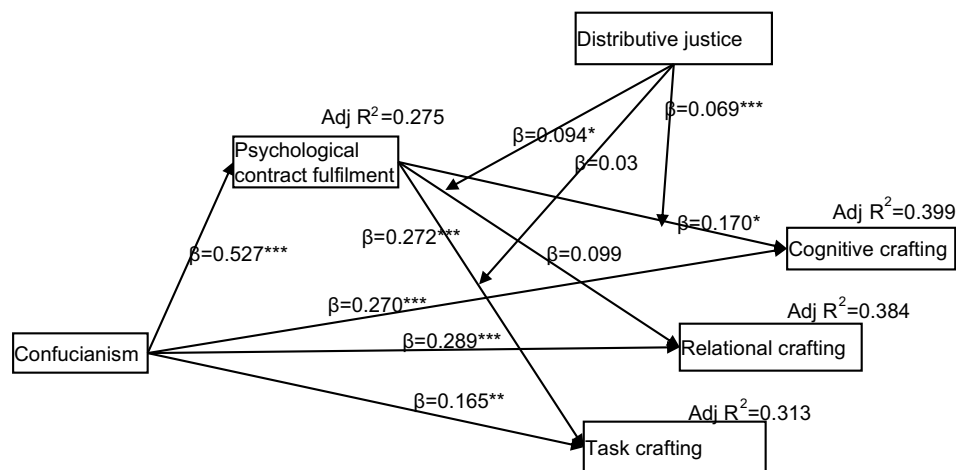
Distributive justice

Adj $R^2$=0.275

Psychological contract fulfilment

β=0.094*

β=0.069***

β=0.03

β=0.170*

Adj $R^2$=0.399

Cognitive crafting

β=0.527***

β=0.272***

β=0.099

β=0.270***

Adj $R^2$=0.384

Confucianism

β=0.289***

Relational crafting

β=0.165**

Adj $R^2$=0.313

Task crafting